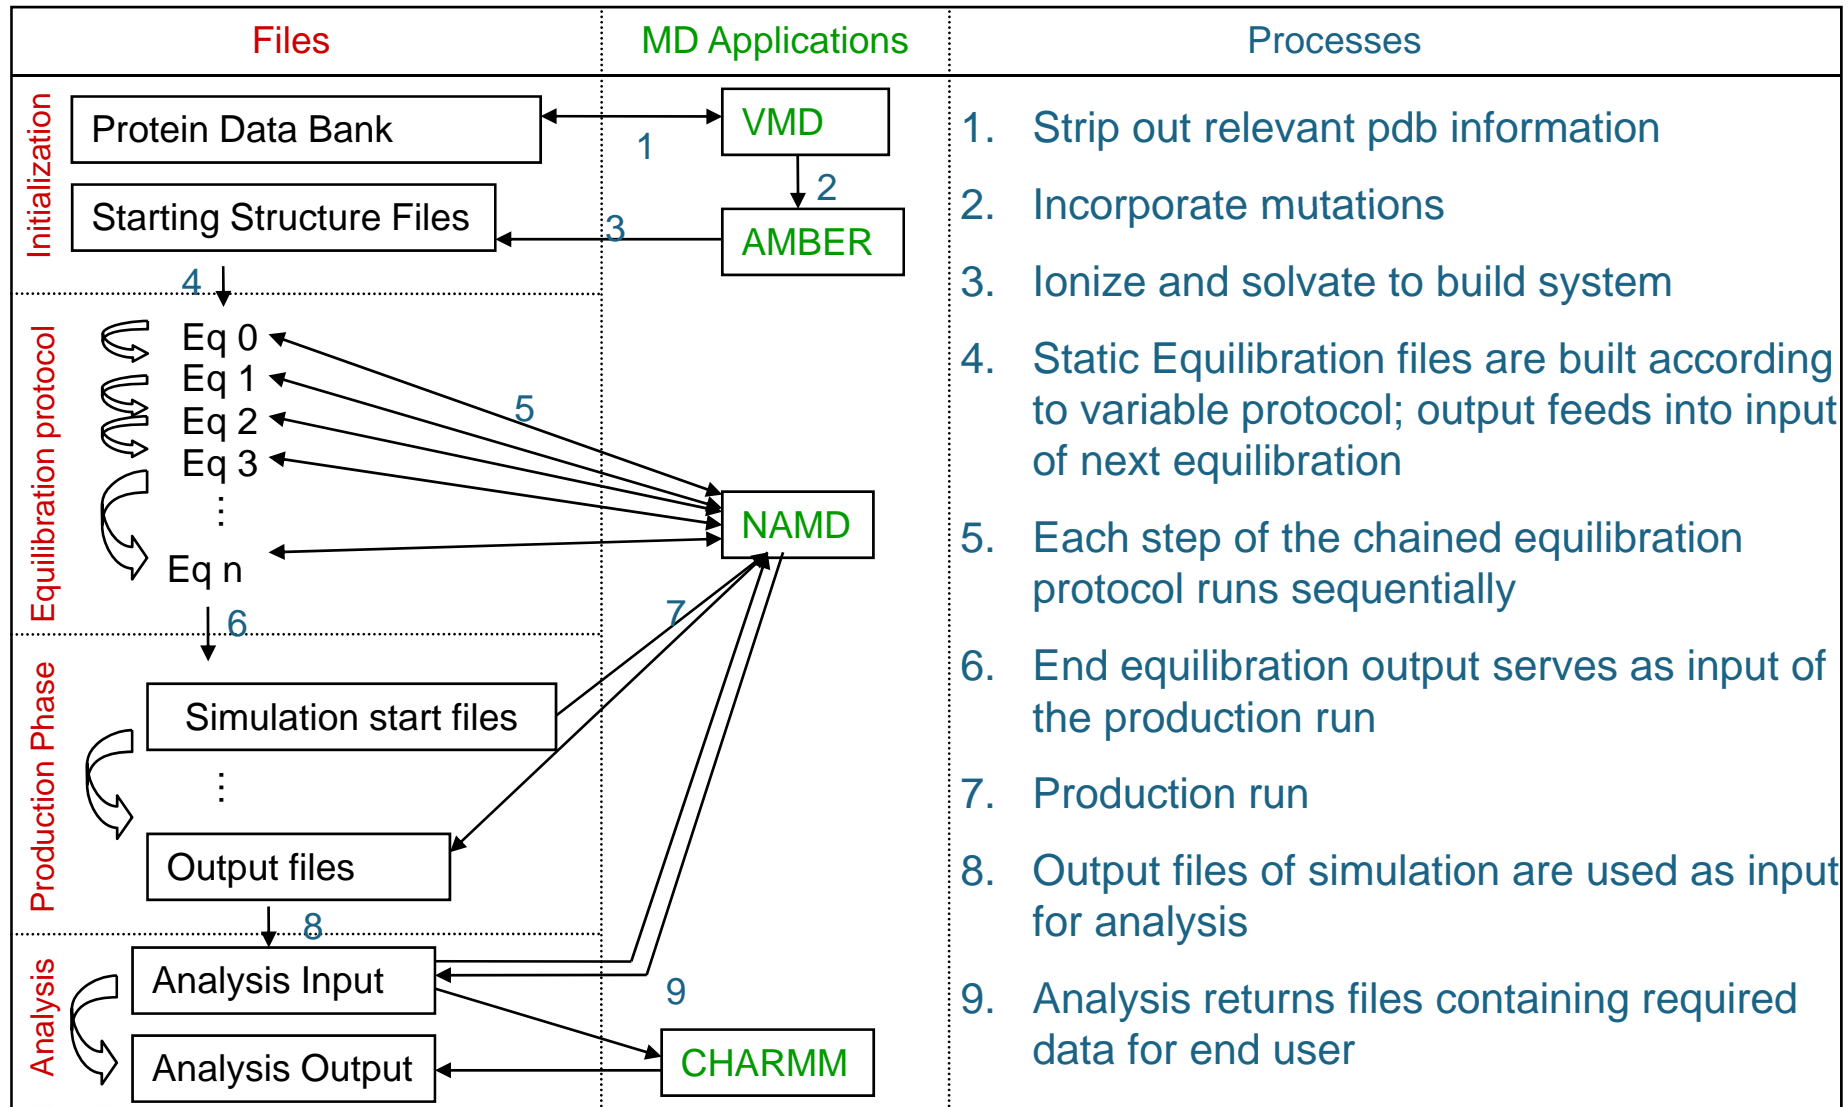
Files | MD Applications | Processes

Initialization

Protein Data Bank

1

VMD

2

Starting Structure Files

3

AMBER

4

Equilibration protocol

Eq 0
Eq 1
Eq 2
Eq 3
⋮
Eq n

5

NAMD

6

7

Production Phase

Simulation start files

⋮

Output files

8

Analysis

Analysis Input

9

Analysis Output

CHARMM

1. Strip out relevant pdb information

2. Incorporate mutations

3. Ionize and solvate to build system

4. Static Equilibration files are built according to variable protocol; output feeds into input of next equilibration

5. Each step of the chained equilibration protocol runs sequentially

6. End equilibration output serves as input of the production run

7. Production run

8. Output files of simulation are used as input for analysis

9. Analysis returns files containing required data for end user